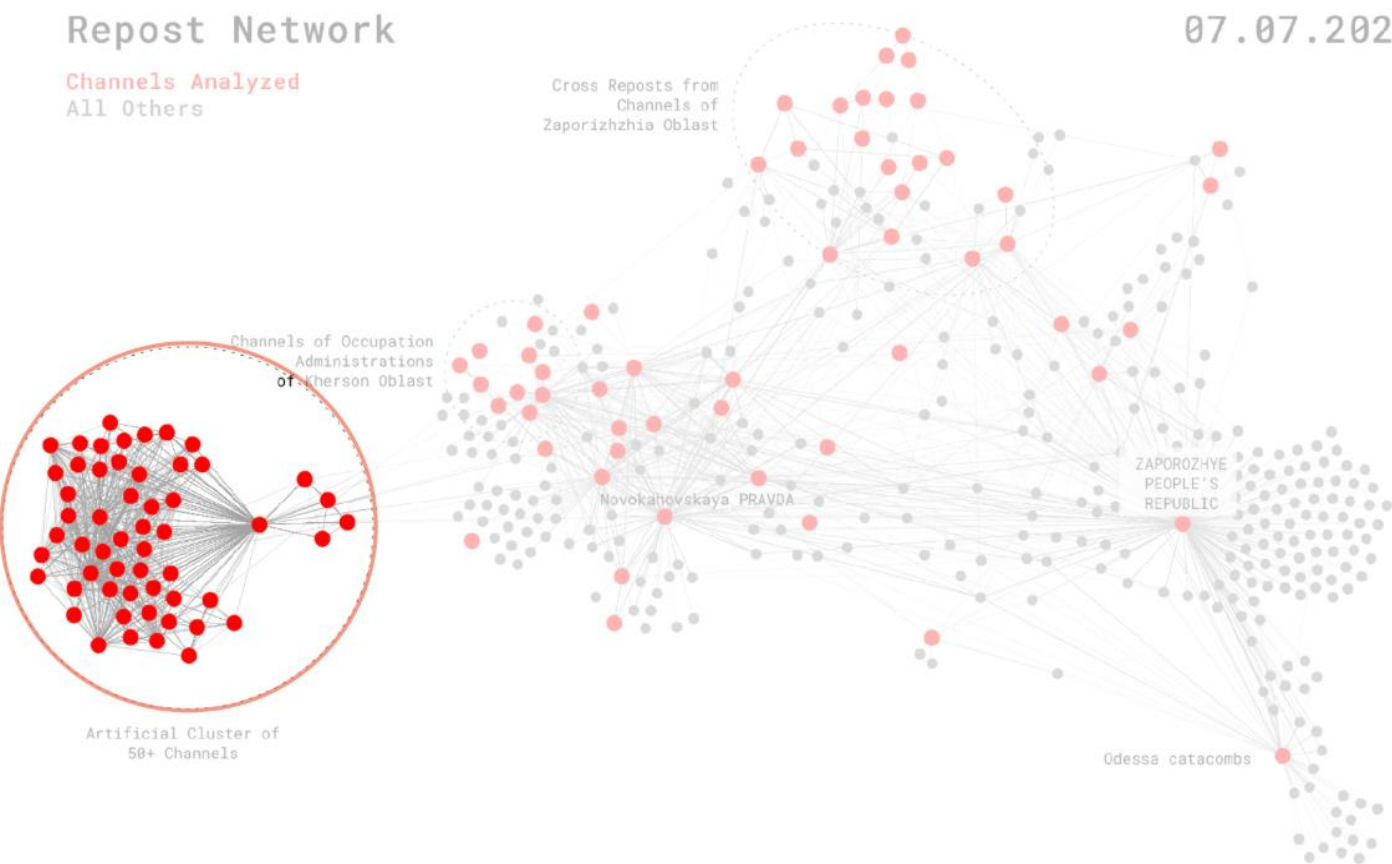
Repost Network

07.07.202

Channels Analyzed
All Others

Cross Reposts from Channels of Zaporizhzhia Oblast

Channels of Occupation Administrations of Kherson Oblast

Novokahovskaya PRAVDA

ZAPOROZHYE PEOPLE'S REPUBLIC

Artificial Cluster of 50+ Channels

Odessa catacombs